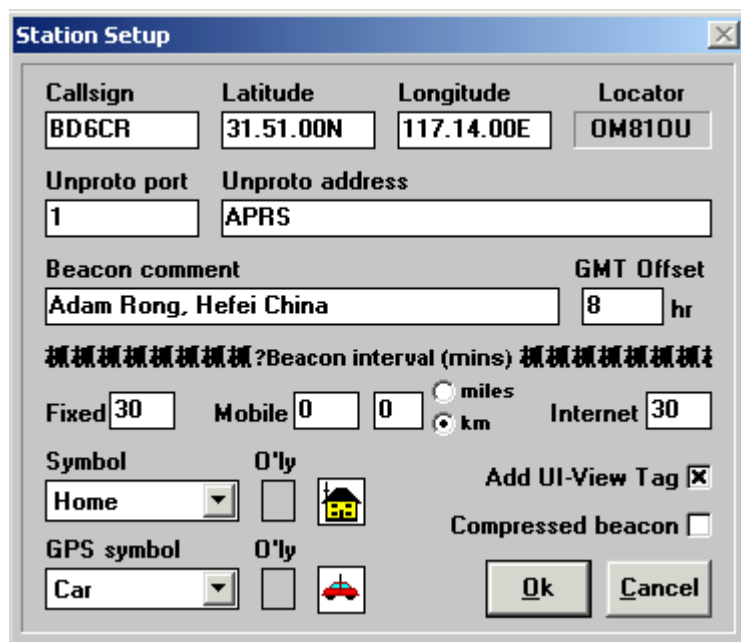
Station Setup

Callsign
BD6CR

Latitude
31.51.00N

Longitude
117.14.00E

Locator
OM81OU

Unproto port
1

Unproto address
APRS

Beacon comment
Adam Rong, Hefei China

GMT Offset
8 hr

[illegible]?Beacon interval (mins) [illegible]

Fixed 30
Mobile 0 0
miles
km
Internet 30

Symbol
O'ly
Home

Add UI-View Tag ☒

Compressed beacon ☐

GPS symbol
O'ly
Car

Ok
Cancel